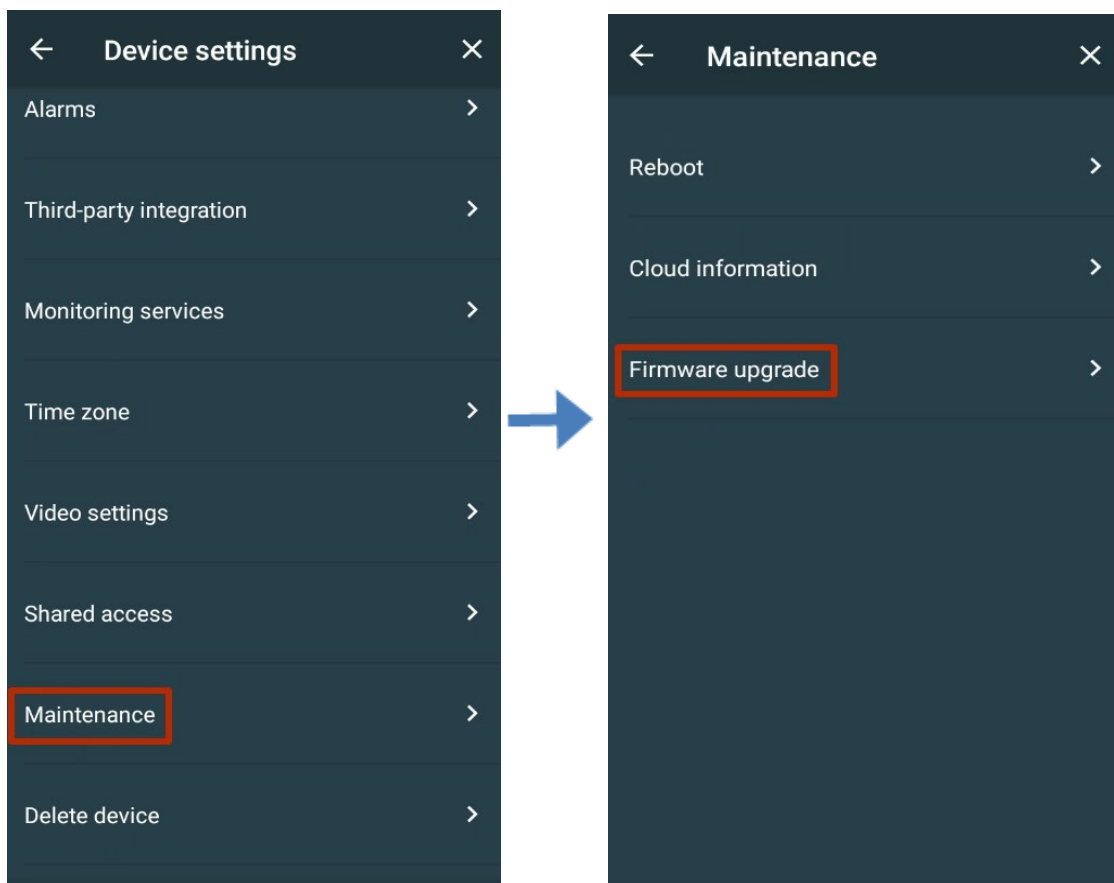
← Device settings ✕

Alarms >

Third-party integration >

Monitoring services >

Time zone >

Video settings >

Shared access >

Maintenance >

Delete device >

← Maintenance ✕

Reboot >

Cloud information >

Firmware upgrade >